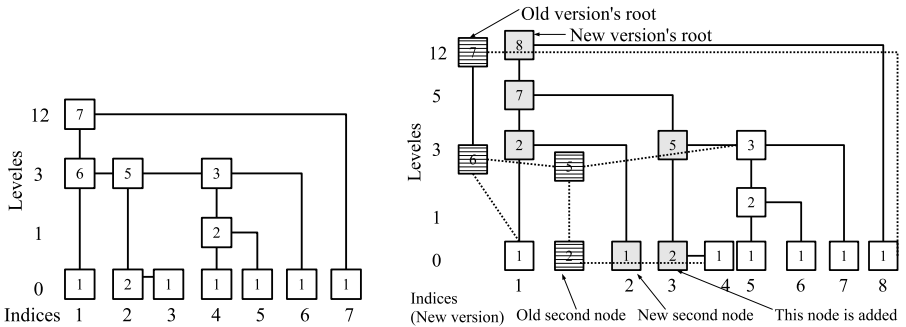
12
3
1
0
Leveles
7
6
5
3
2
1
2
1
1
1
1
1
Indices 1 2 3 4 5 6 7

Old version's root
New version's root
12
5
3
1
0
Leveles
7
8
7
6
2
5
5
3
2
1
2
1
2
1
1
1
1
1
Indices (New version)
1 2 3 4 5 6 7 8
Old second node
New second node
This node is added